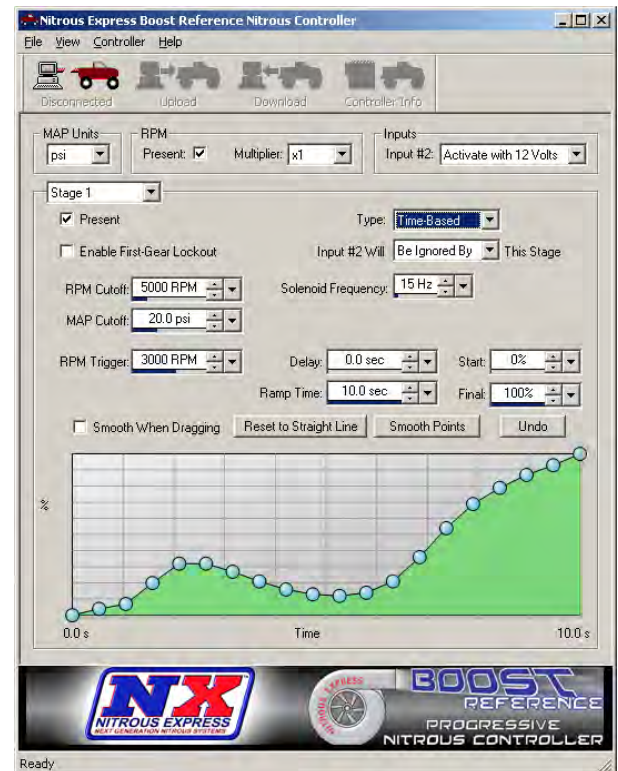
Nitrous Express Boost Reference Nitrous Controller

File View Controller Help

Disconnected Upload Download Controller Info

MAP Units
psi

RPM
Present: ☑ Multiplier: x1

Inputs
Input #2: Activate with 12 Volts

Stage 1

☑ Present

Type: Time-Based

☐ Enable First-Gear Lockout

Input #2 Will Be Ignored By This Stage

RPM Cutoff: 5000 RPM

Solenoid Frequency: 15 Hz

MAP Cutoff: 20.0 psi

RPM Trigger: 3000 RPM

Delay: 0.0 sec

Start: 0%

Ramp Time: 10.0 sec

Final: 100%

☐ Smooth When Dragging

Reset to Straight Line

Smooth Points

Undo

%

0.0 s

Time

10.0 s

NX NITROUS EXPRESS NEXT GENERATION NITROUS SYSTEMS

NITROUS EXPRESS

BOOST REFERENCE PROGRESSIVE NITROUS CONTROLLER

Ready